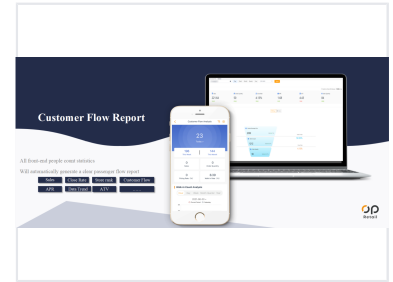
Customer Flow Report

All front-end people count statistics

Will automatically generate a clear passenger flow report

Sales

Close Rate

Store visit

Customer Flow

APH

Data Trend

ATV

...

Customer Flow Report

23

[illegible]

Benet